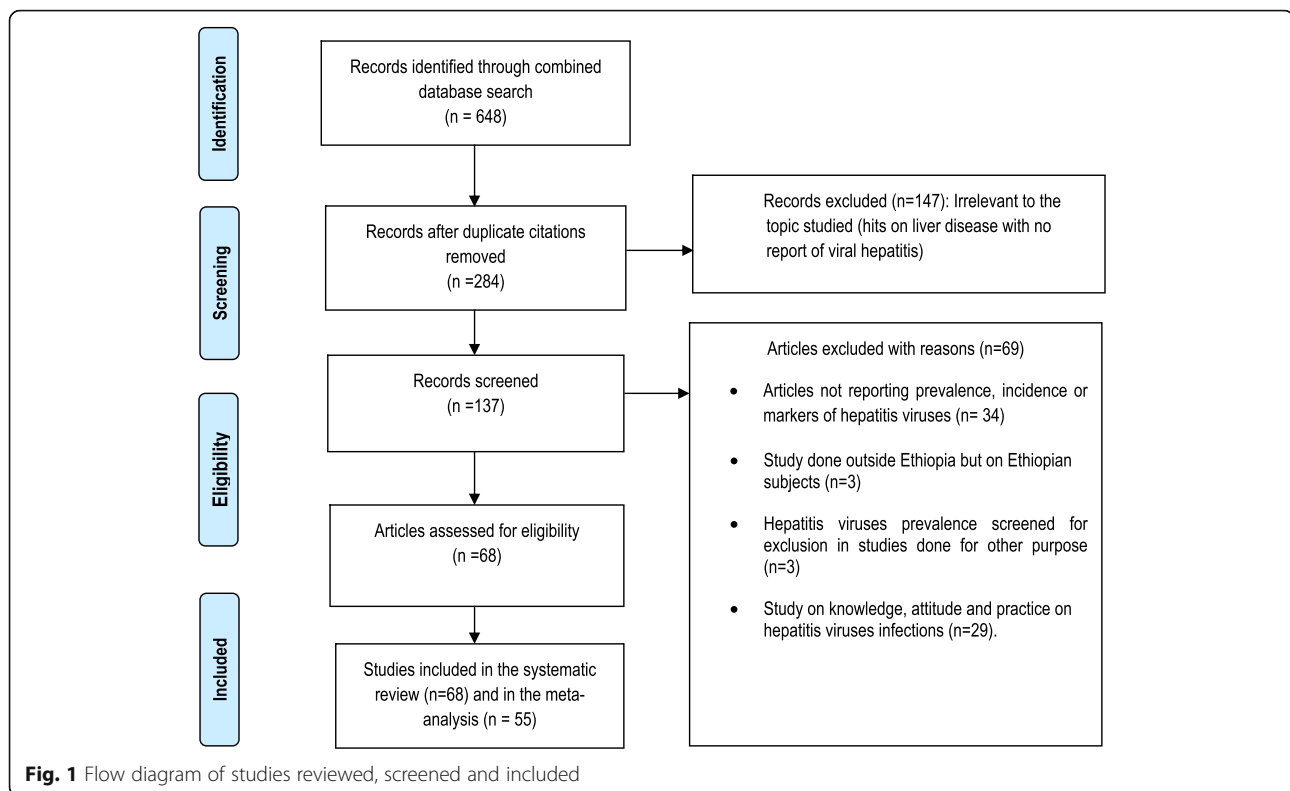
Identification

Records identified through combined database search
(n = 648)

Screening

Records after duplicate citations removed
(n =284)

Records excluded (n=147): Irrelevant to the topic studied (hits on liver disease with no report of viral hepatitis)

Eligibility

Records screened
(n =137)

Articles excluded with reasons (n=69)

• Articles not reporting prevalence, incidence or markers of hepatitis viruses (n= 34)

• Study done outside Ethiopia but on Ethiopian subjects (n=3)

• Hepatitis viruses prevalence screened for exclusion in studies done for other purpose (n=3)

• Study on knowledge, attitude and practice on hepatitis viruses infections (n=29).

Articles assessed for eligibility
(n =68)

Included

Studies included in the systematic review (n=68) and in the meta-analysis (n = 55)

Fig. 1 Flow diagram of studies reviewed, screened and included